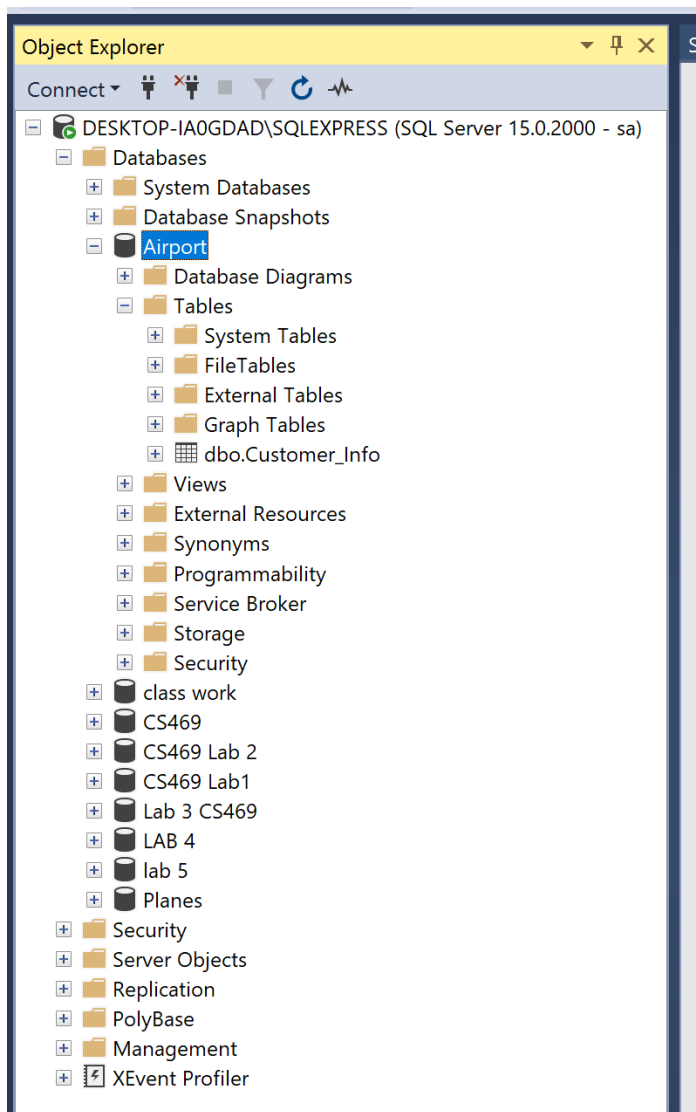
Object Explorer

Connect

DESKTOP-IA0GDAD\SQLEXPRESS (SQL Server 15.0.2000 - sa)
Databases
System Databases
Database Snapshots
Airport
Database Diagrams
Tables
System Tables
FileTables
External Tables
Graph Tables
dbo.Customer_Info
Views
External Resources
Synonyms
Programmability
Service Broker
Storage
Security
class work
CS469
CS469 Lab 2
CS469 Lab1
Lab 3 CS469
LAB 4
lab 5
Planes
Security
Server Objects
Replication
PolyBase
Management
XEvent Profiler